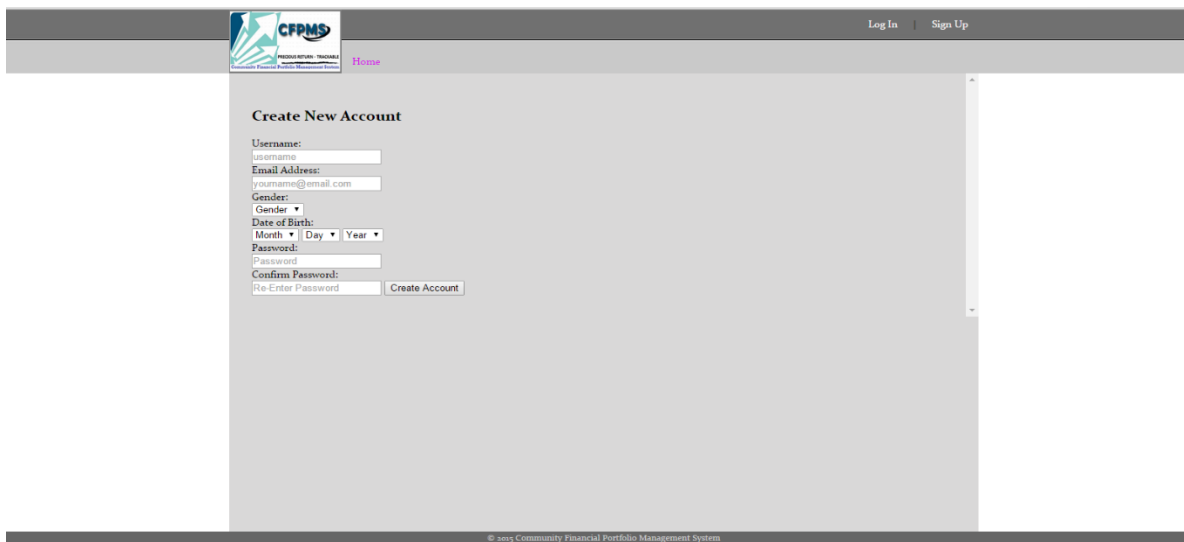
CFPMS
PRECIOUS RETURN - TRACKABLE
Community Financial Portfolio Management System

Home

Log In | Sign Up

Create New Account

Username:
username
Email Address:
yourname@email.com
Gender:
Gender
Date of Birth:
Month Day Year
Password:
Password
Confirm Password:
Re-Enter Password
Create Account

© 2015 Community Financial Portfolio Management System